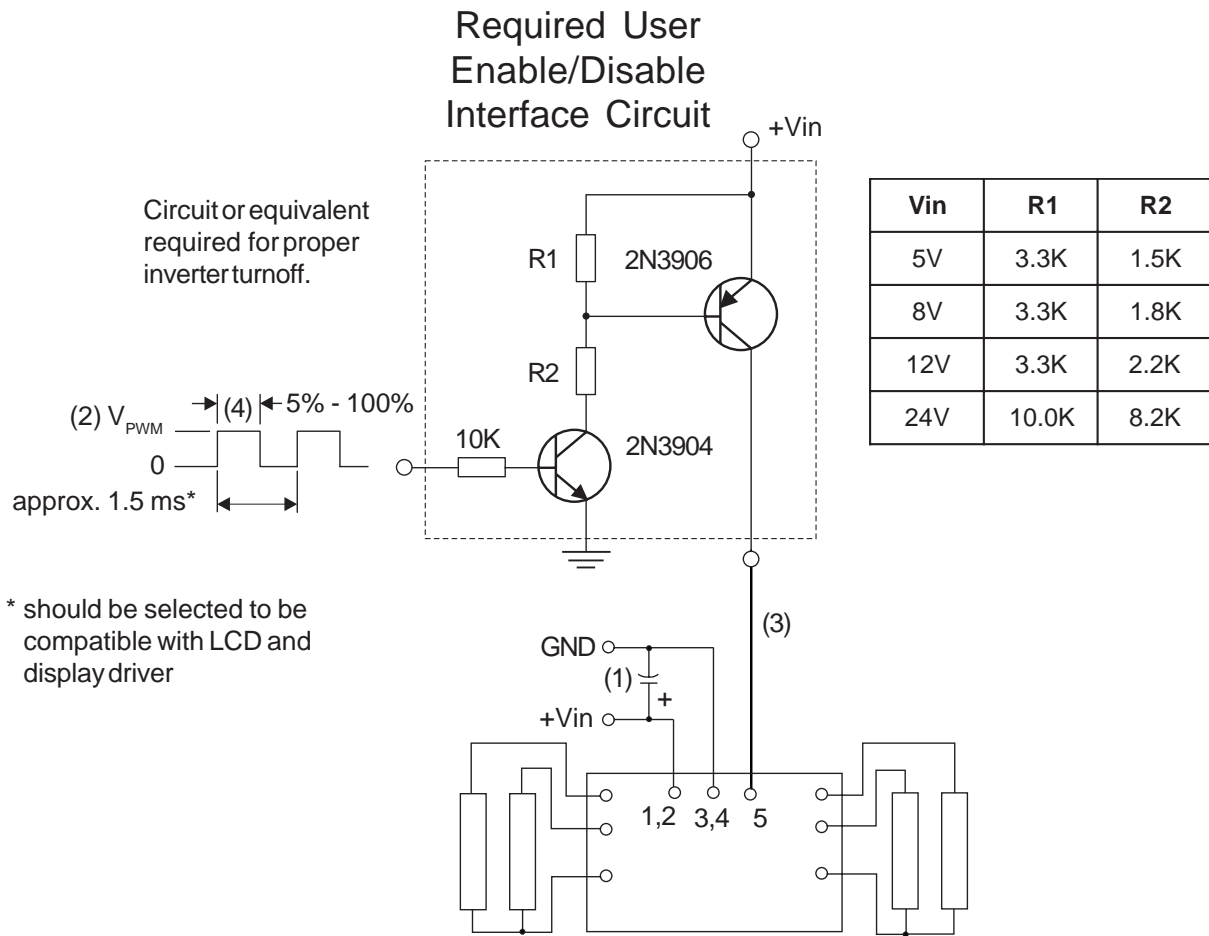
Required User Enable/Disable Interface Circuit

+Vin

Circuit or equivalent required for proper inverter turnoff.

R1

2N3906

R2

(2) $V_{PWM}$

(4)

5% - 100%

0

10K

2N3904

approx. 1.5 ms*

* should be selected to be compatible with LCD and display driver

| Vin | R1 | R2 |
|---|---|---|
| 5V | 3.3K | 1.5K |
| 8V | 3.3K | 1.8K |
| 12V | 3.3K | 2.2K |
| 24V | 10.0K | 8.2K |

5

(3)

GND

(1)

+

+Vin

1,2 3,4 5